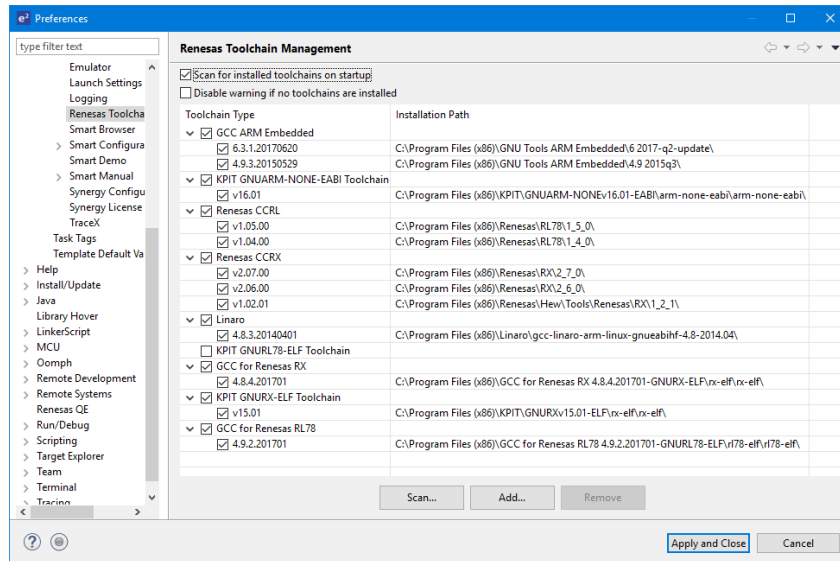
e² Preferences

type filter text

Emulator
Launch Settings
Logging
Renesas Toolcha
Smart Browser
Smart Configura
Smart Demo
Smart Manual
Synergy Configu
Synergy License
TraceX
Task Tags
Template Default Va
Help
Install/Update
Java
Library Hover
LinkerScript
MCU
Oomph
Remote Development
Remote Systems
Renesas QE
Run/Debug
Scripting
Target Explorer
Team
Terminal
Tracing

Renesas Toolchain Management

Scan for installed toolchains on startup
Disable warning if no toolchains are installed

| Toolchain Type | Installation Path |
|---|---|
| GCC ARM Embedded | |
| 6.3.1.20170620 | C:\Program Files (x86)\GNU Tools ARM Embedded\6 2017-q2-update\ |
| 4.9.3.20150529 | C:\Program Files (x86)\GNU Tools ARM Embedded\4.9 2015q3\ |
| KPIT GNUARM-NONE-EABI Toolchain | |
| v16.01 | C:\Program Files (x86)\KPIT\GNUARM-NONEv16.01-EABI\arm-none-eabi\arm-none-eabi\ |
| Renesas CCRL | |
| v1.05.00 | C:\Program Files (x86)\Renesas\RL78\1_5_0\ |
| v1.04.00 | C:\Program Files (x86)\Renesas\RL78\1_4_0\ |
| Renesas CCRX | |
| v2.07.00 | C:\Program Files (x86)\Renesas\RX\2_7_0\ |
| v2.06.00 | C:\Program Files (x86)\Renesas\RX\2_6_0\ |
| v1.02.01 | C:\Program Files (x86)\Renesas\Hew\Tools\Renesas\RX\1_2_1\ |
| Linaro | |
| 4.8.3.20140401 | C:\Program Files (x86)\Linaro\gcc-linaro-arm-linux-gnueabihf-4.8-2014.04\ |
| KPIT GNURL78-ELF Toolchain | |
| GCC for Renesas RX | |
| 4.8.4.201701 | C:\Program Files (x86)\GCC for Renesas RX 4.8.4.201701-GNURX-ELF\rx-elf\rx-elf\ |
| KPIT GNURX-ELF Toolchain | |
| v15.01 | C:\Program Files (x86)\KPIT\GNURXv15.01-ELF\rx-elf\rx-elf\ |
| GCC for Renesas RL78 | |
| 4.9.2.201701 | C:\Program Files (x86)\GCC for Renesas RL78 4.9.2.201701-GNURL78-ELF\rl78-elf\rl78-elf\ |

Scan... Add... Remove

Apply and Close Cancel